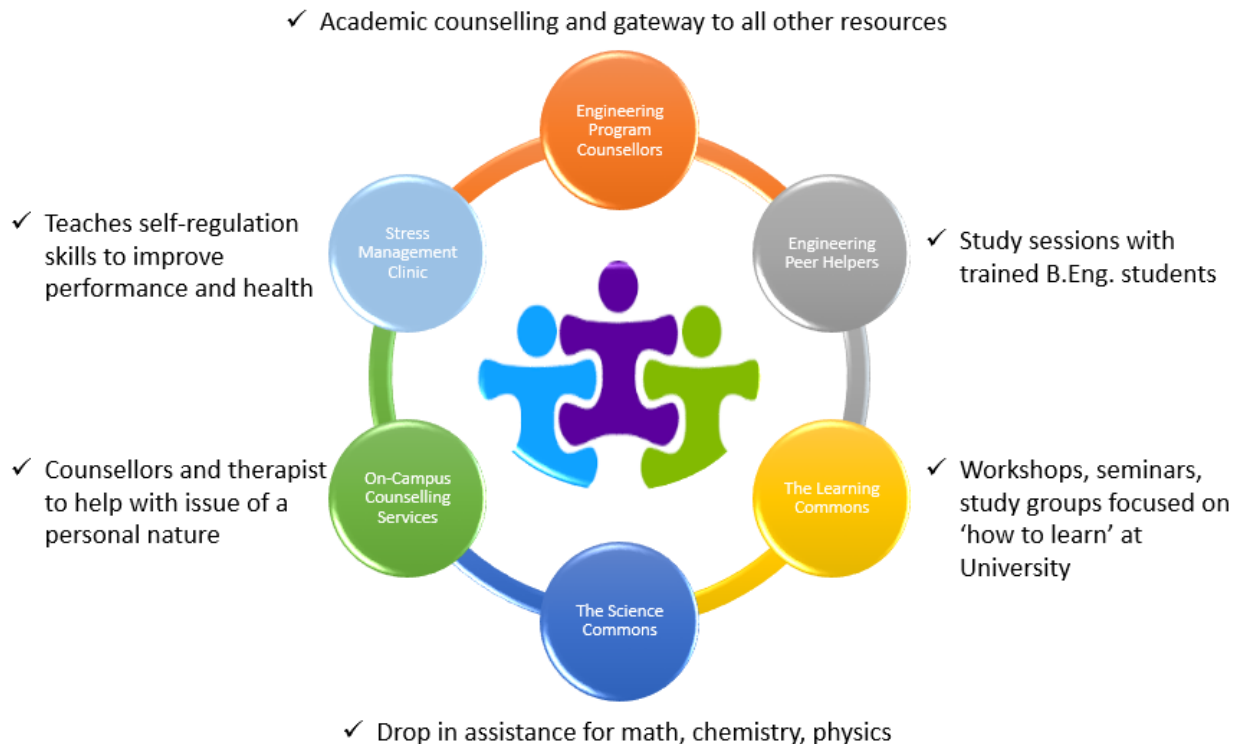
✓ Academic counselling and gateway to all other resources

Engineering Program Counsellors

✓ Teaches self-regulation skills to improve performance and health

Stress Management Clinic

Engineering Peer Helpers

✓ Study sessions with trained B.Eng. students

✓ Counsellors and therapist to help with issue of a personal nature

On-Campus Counselling Services

The Learning Commons

✓ Workshops, seminars, study groups focused on 'how to learn' at University

The Science Commons

✓ Drop in assistance for math, chemistry, physics